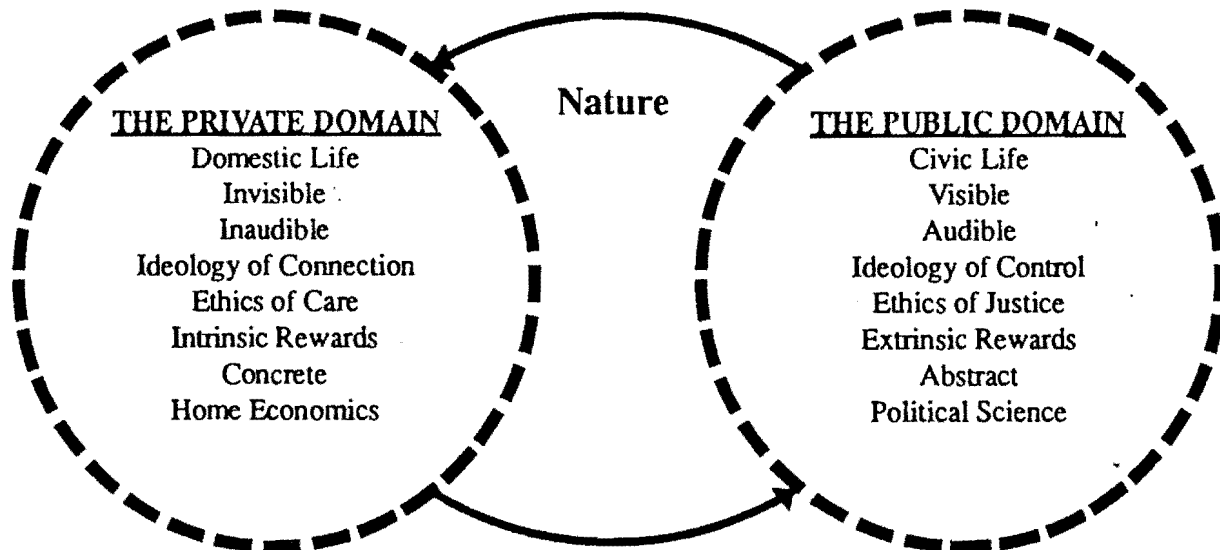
Nature

THE PRIVATE DOMAIN
Domestic Life
Invisible
Inaudible
Ideology of Connection
Ethics of Care
Intrinsic Rewards
Concrete
Home Economics

THE PUBLIC DOMAIN
Civic Life
Visible
Audible
Ideology of Control
Ethics of Justice
Extrinsic Rewards
Abstract
Political Science